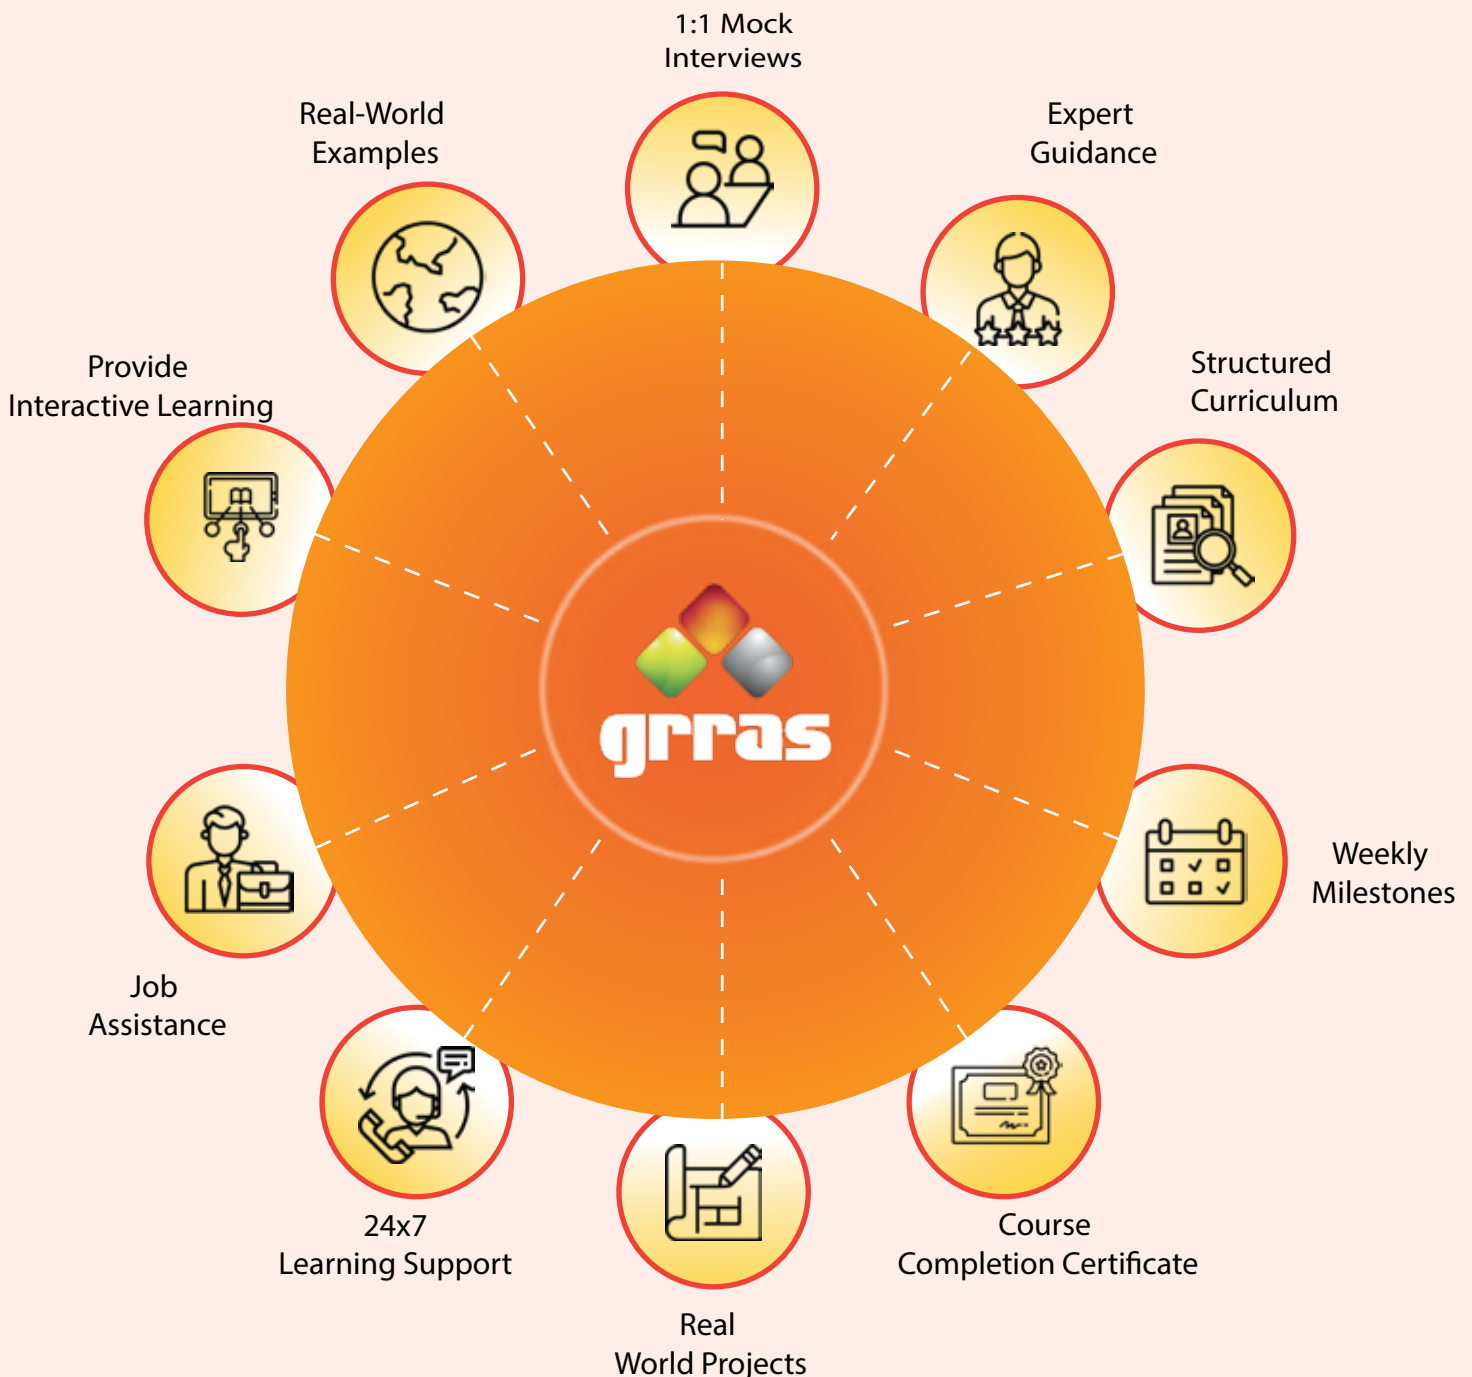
1:1 Mock Interviews

Real-World Examples

Expert Guidance

Provide Interactive Learning

Structured Curriculum

grras

Weekly Milestones

Job Assistance

24x7 Learning Support

Course Completion Certificate

Real World Projects